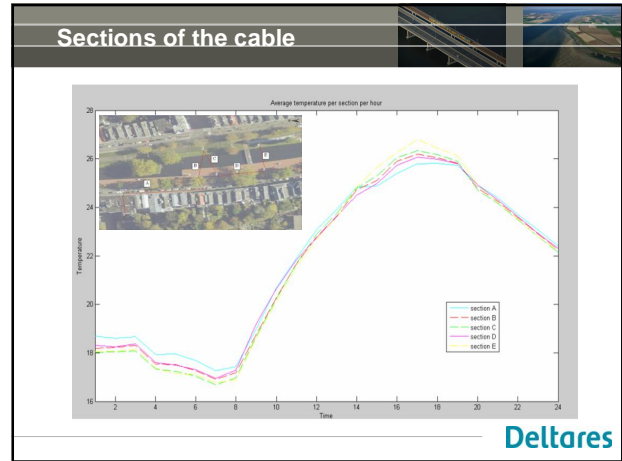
Sections of the cable

Average temperature per section per hour

28
26
24
22
20
18
16

Temperature

2 4 6 8 10 12 14 16 18 20 22 24

Time

A B C D E

section A
section B
section C
section D
section E

Deltares